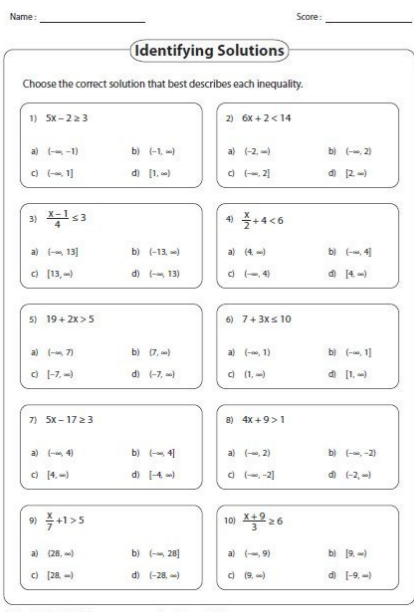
Name :

Score :

Identifying Solutions

Choose the correct solution that best describes each inequality.

1) $5x - 2 \geq 3$

a) $(-\infty, -1)$
b) $(-1, \infty)$
c) $(-\infty, 1]$
d) $[1, \infty)$

2) $6x + 2 < 14$

a) $(-2, \infty)$
b) $(-\infty, 2)$
c) $(-\infty, 2]$
d) $[2, \infty)$

3) $\frac{x-1}{4} \leq 3$

a) $(-\infty, 13]$
b) $(-13, \infty)$
c) $[13, \infty)$
d) $(-\infty, 13)$

4) $\frac{x}{2} + 4 < 6$

a) $(4, \infty)$
b) $(-\infty, 4]$
c) $(-\infty, 4)$
d) $[4, \infty)$

5) $19 + 2x > 5$

a) $(-\infty, 7)$
b) $(7, \infty)$
c) $[-7, \infty)$
d) $(-7, \infty)$

6) $7 + 3x \leq 10$

a) $(-\infty, 1)$
b) $(-\infty, 1]$
c) $(1, \infty)$
d) $[1, \infty)$

7) $5x - 17 \geq 3$

a) $(-\infty, 4)$
b) $(-\infty, 4]$
c) $[4, \infty)$
d) $[-4, \infty)$

8) $4x + 9 > 1$

a) $(-\infty, 2)$
b) $(-\infty, -2)$
c) $(-\infty, -2]$
d) $(-2, \infty)$

9) $\frac{x}{7} + 1 > 5$

a) $(28, \infty)$
b) $(-\infty, 28]$
c) $[28, \infty)$
d) $(-28, \infty)$

10) $\frac{x+9}{3} \geq 6$

a) $(-\infty, 9)$
b) $[9, \infty)$
c) $(9, \infty)$
d) $[-9, \infty)$